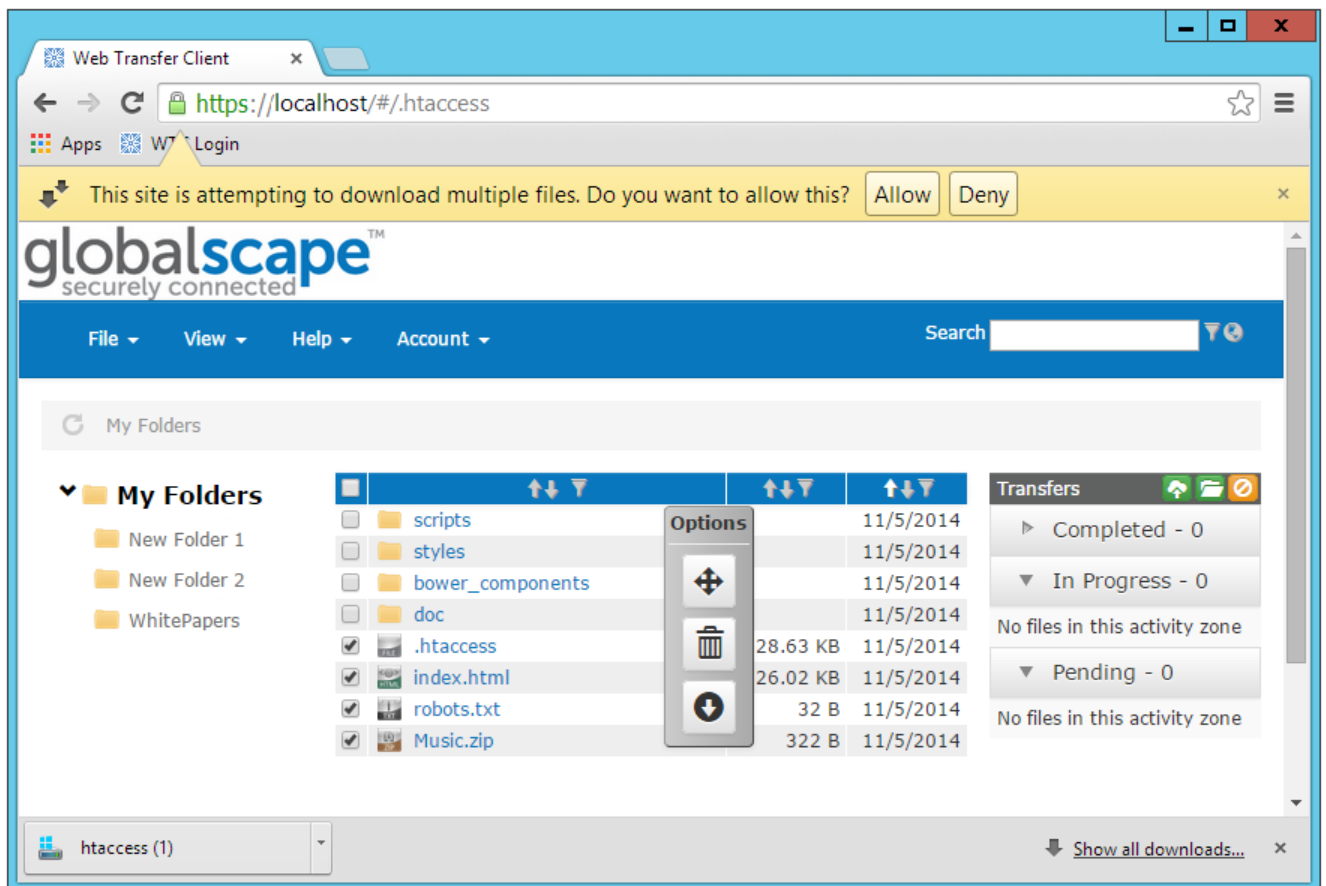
Web Transfer Client ×

https://localhost/#/.htaccess

Apps WT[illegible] Login

This site is attempting to download multiple files. Do you want to allow this? Allow Deny ×

globalscape™
securely connected

File View Help Account Search

My Folders

My Folders
New Folder 1
New Folder 2
WhitePapers

| | | | |
|---|---|---|---|
| | scripts | | 11/5/2014 |
| | styles | | 11/5/2014 |
| | bower_components | | 11/5/2014 |
| | doc | | 11/5/2014 |
| ✔ | .htaccess | 28.63 KB | 11/5/2014 |
| ✔ | index.html | 26.02 KB | 11/5/2014 |
| ✔ | robots.txt | 32 B | 11/5/2014 |
| ✔ | Music.zip | 322 B | 11/5/2014 |

Options

Transfers
Completed - 0
In Progress - 0
No files in this activity zone
Pending - 0
No files in this activity zone

htaccess (1)

Show all downloads... ×